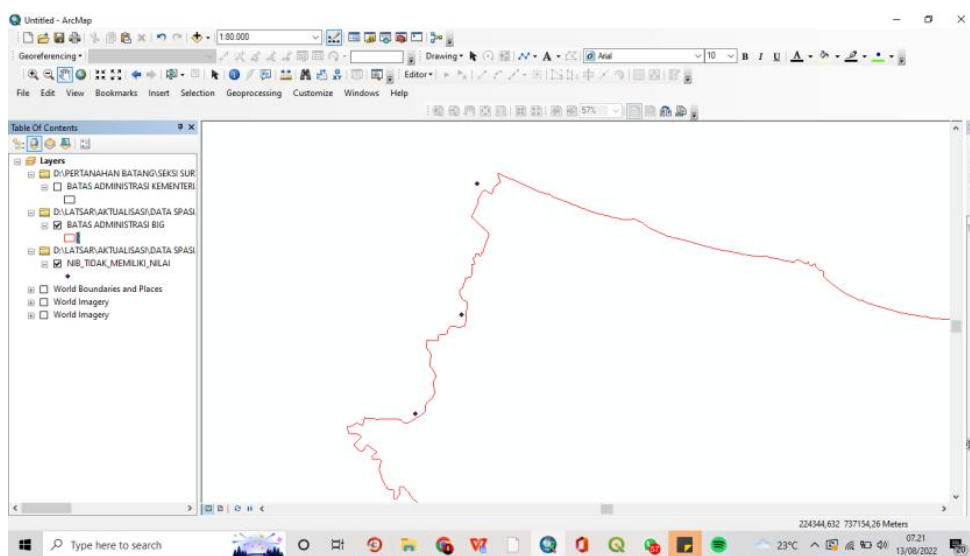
Untitled - ArcMap

1:80.000

Georeferencing

Drawing

Arial

10

B I U

Editor

File Edit View Bookmarks Insert Selection Geoprocessing Customize Windows Help

57%

Table Of Contents

Layers

D:\PERTANAHAN BATANG\SEKSI SUR

BATAS ADMINISTRASI KEMENTERI

D:\LATSAR\AKTUALISASI\DATA SPASI

BATAS ADMINISTRASI BIG

D:\LATSAR\AKTUALISASI\DATA SPASI

NIB_TIDAK_MEMILIKI_NILAI

World Boundaries and Places

World Imagery

World Imagery

224344,632 737154,26 Meters

Type here to search

23°C

07.21
13/08/2022